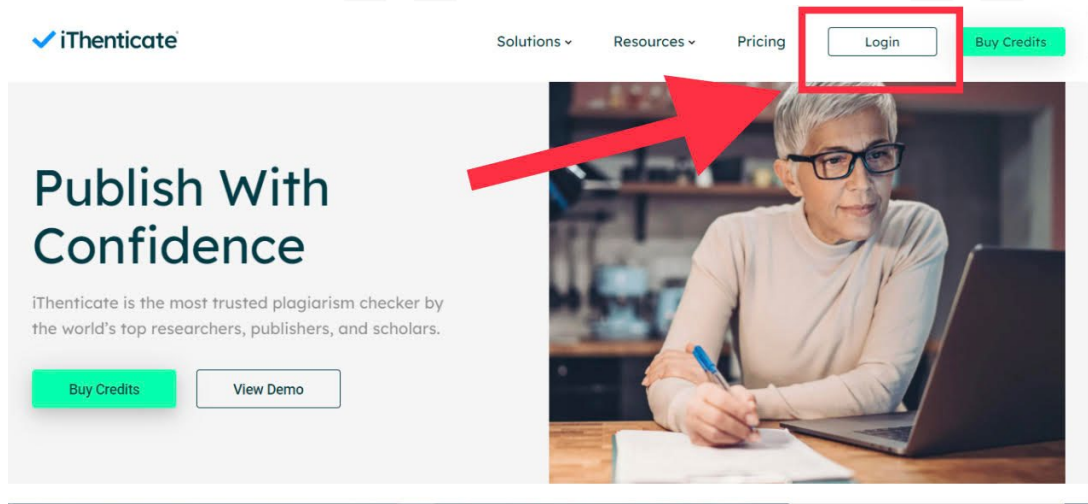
iThenticate

Solutions Resources Pricing Login Buy Credits

Publish With Confidence

iThenticate is the most trusted plagiarism checker by the world's top researchers, publishers, and scholars.

Buy Credits View Demo